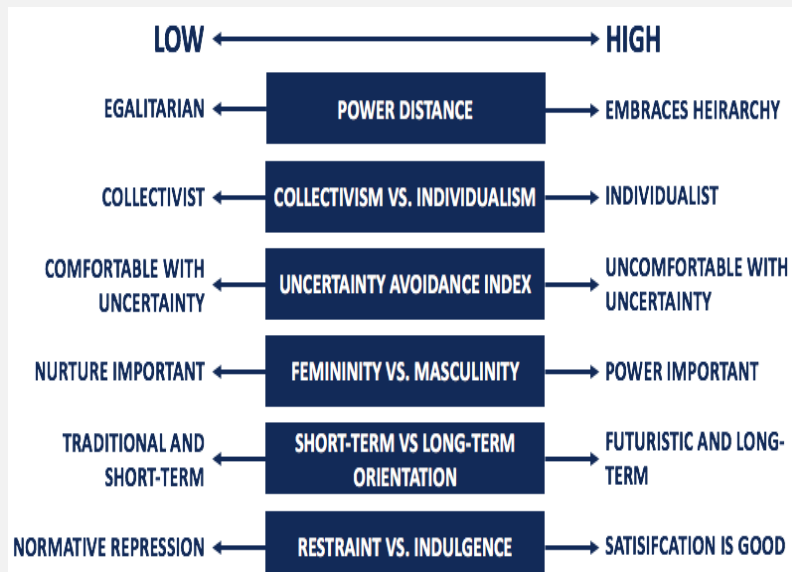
LOW HIGH

EGALITARIAN POWER DISTANCE EMBRACES HEIRARCHY

COLLECTIVIST COLLECTIVISM VS. INDIVIDUALISM INDIVIDUALIST

COMFORTABLE WITH UNCERTAINTY UNCERTAINTY AVOIDANCE INDEX UNCOMFORTABLE WITH UNCERTAINTY

NURTURE IMPORTANT FEMININITY VS. MASCULINITY POWER IMPORTANT

TRADITIONAL AND SHORT-TERM SHORT-TERM VS LONG-TERM ORIENTATION FUTURISTIC AND LONG-TERM

NORMATIVE REPRESSION RESTRAINT VS. INDULGENCE SATISIFCATION IS GOOD